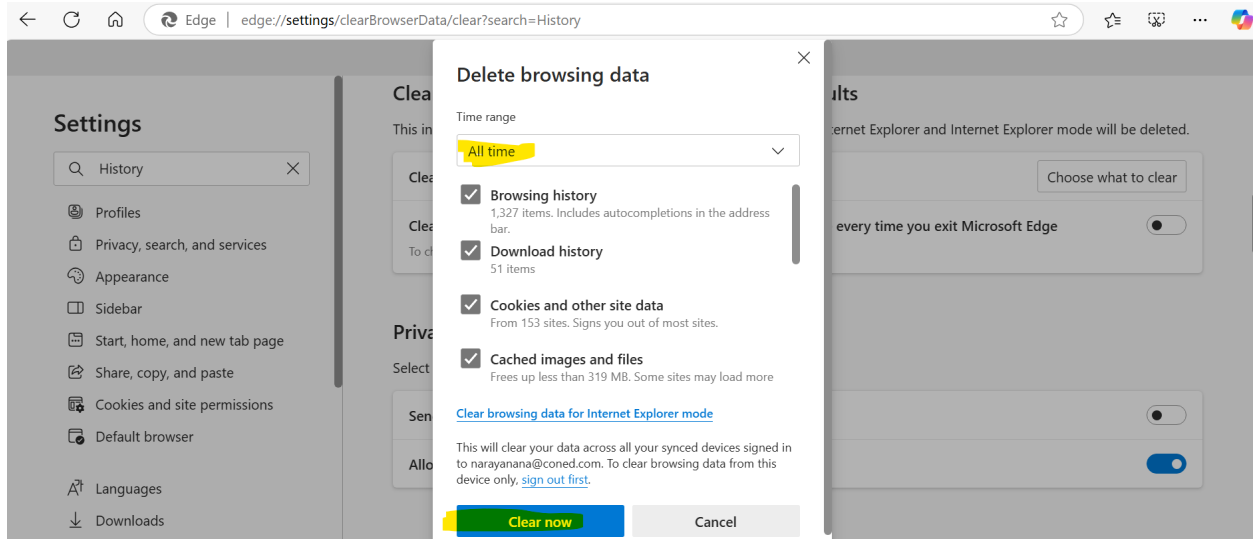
Edge | edge://settings/clearBrowserData/clear?search=History

Settings

History

Profiles
Privacy, search, and services
Appearance
Sidebar
Start, home, and new tab page
Share, copy, and paste
Cookies and site permissions
Default browser
Languages
Downloads

Clea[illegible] ults
This in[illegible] ernet Explorer and Internet Explorer mode will be deleted.
Clea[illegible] Choose what to clear
Clea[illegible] every time you exit Microsoft Edge
To ch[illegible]

Priva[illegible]
Select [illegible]
Sen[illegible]
Allo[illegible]

Delete browsing data

Time range

All time

Browsing history
1,327 items. Includes autocompletions in the address bar.

Download history
51 items

Cookies and other site data
From 153 sites. Signs you out of most sites.

Cached images and files
Frees up less than 319 MB. Some sites may load more

Clear browsing data for Internet Explorer mode

This will clear your data across all your synced devices signed in to narayanana@coned.com. To clear browsing data from this device only, sign out first.

Clear now
Cancel